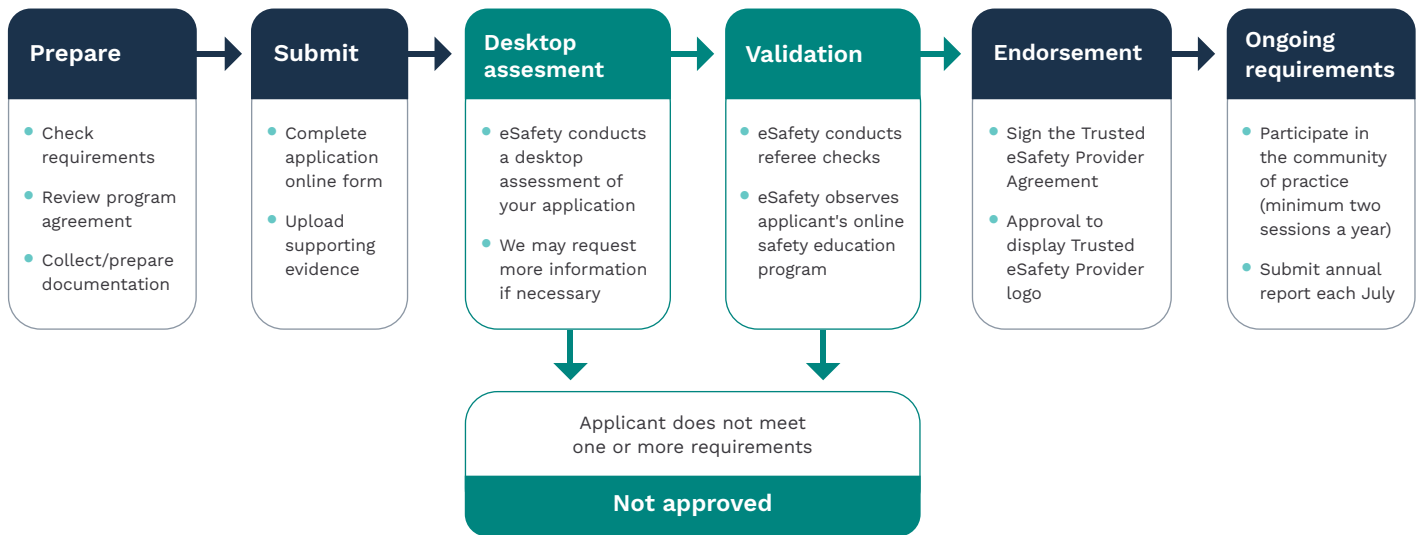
Prepare

Check requirements

Review program agreement

Collect/prepare documentation

Submit

Complete application online form

Upload supporting evidence

Desktop assesment

eSafety conducts a desktop assessment of your application

We may request more information if necessary

Validation

eSafety conducts referee checks

eSafety observes applicant's online safety education program

Endorsement

Sign the Trusted eSafety Provider Agreement

Approval to display Trusted eSafety Provider logo

Ongoing requirements

Participate in the community of practice (minimum two sessions a year)

Submit annual report each July

Applicant does not meet one or more requirements

Not approved